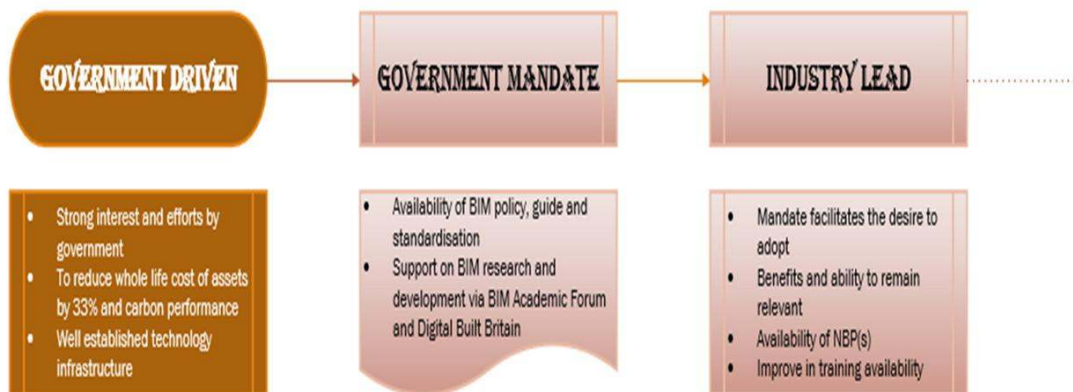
GOVERNMENT DRIVEN

GOVERNMENT MANDATE

INDUSTRY LEAD

- Strong interest and efforts by government
- To reduce whole life cost of assets by 33% and carbon performance
- Well established technology infrastructure

- Availability of BIM policy, guide and standardisation
- Support on BIM research and development via BIM Academic Forum and Digital Built Britain

- Mandate facilitates the desire to adopt
- Benefits and ability to remain relevant
- Availability of NBP(s)
- Improve in training availability